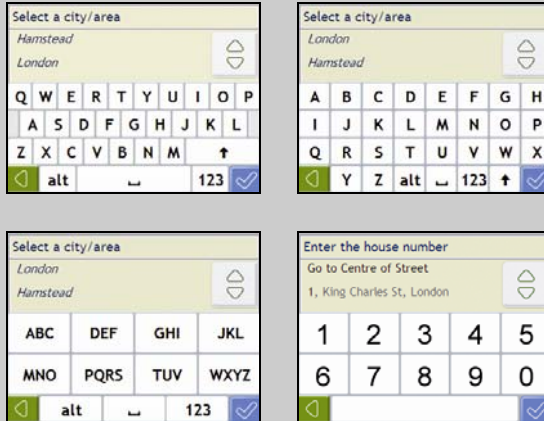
Select a city/area
Hamstead
London

Q W E R T Y U I O P
A S D F G H J K L
Z X C V B N M
alt 123

Select a city/area
London
Hamstead

A B C D E F G H
I J K L M N O P
Q R S T U V W X
Y Z alt 123

Select a city/area
London
Hamstead

ABC DEF GHI JKL
MNO PQRS TUV WXYZ
alt 123

Enter the house number
Go to Centre of Street
1, King Charles St, London

1 2 3 4 5
6 7 8 9 0